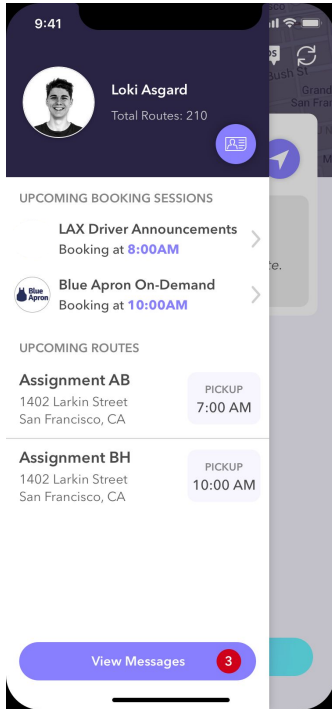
9:41

Loki Asgard
Total Routes: 210

Bush St
Grand
San Fran

UPCOMING BOOKING SESSIONS

LAX Driver Announcements
Booking at 8:00AM

te.

Blue Apron

Blue Apron On-Demand
Booking at 10:00AM

UPCOMING ROUTES

Assignment AB
1402 Larkin Street
San Francisco, CA

PICKUP
7:00 AM

Assignment BH
1402 Larkin Street
San Francisco, CA

PICKUP
10:00 AM

View Messages 3